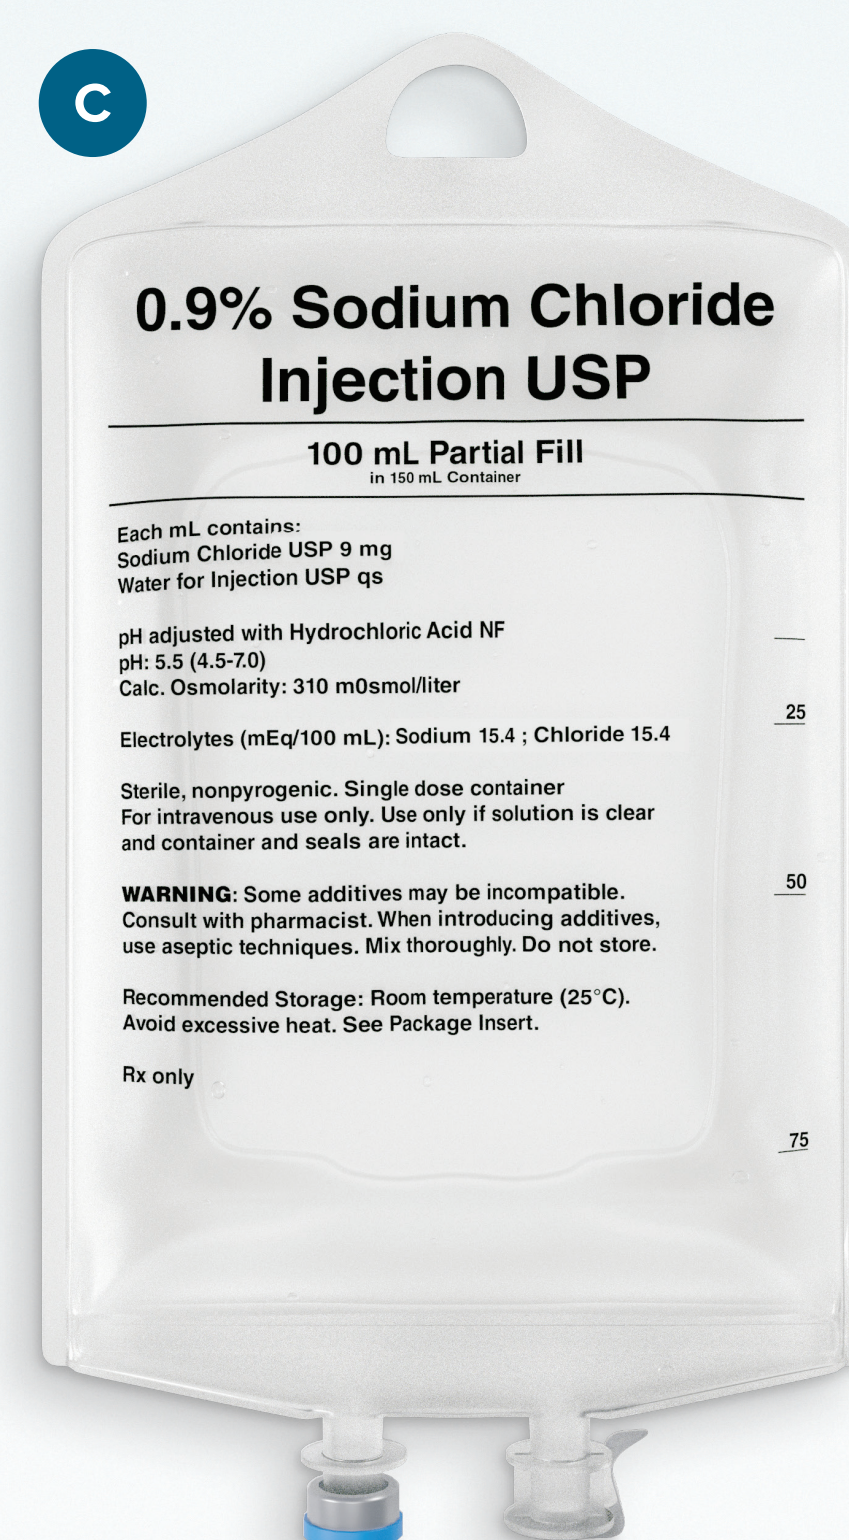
C

0.9% Sodium Chloride Injection USP

100 mL Partial Fill
in 150 mL Container

Each mL contains:
Sodium Chloride USP 9 mg
Water for Injection USP qs

pH adjusted with Hydrochloric Acid NF
pH: 5.5 (4.5-7.0)
Calc. Osmolarity: 310 m0smol/liter

Electrolytes (mEq/100 mL): Sodium 15.4 ; Chloride 15.4

Sterile, nonpyrogenic. Single dose container
For intravenous use only. Use only if solution is clear and container and seals are intact.

**WARNING**: Some additives may be incompatible. Consult with pharmacist. When introducing additives, use aseptic techniques. Mix thoroughly. Do not store.

Recommended Storage: Room temperature (25°C). Avoid excessive heat. See Package Insert.

Rx only

25

50

75